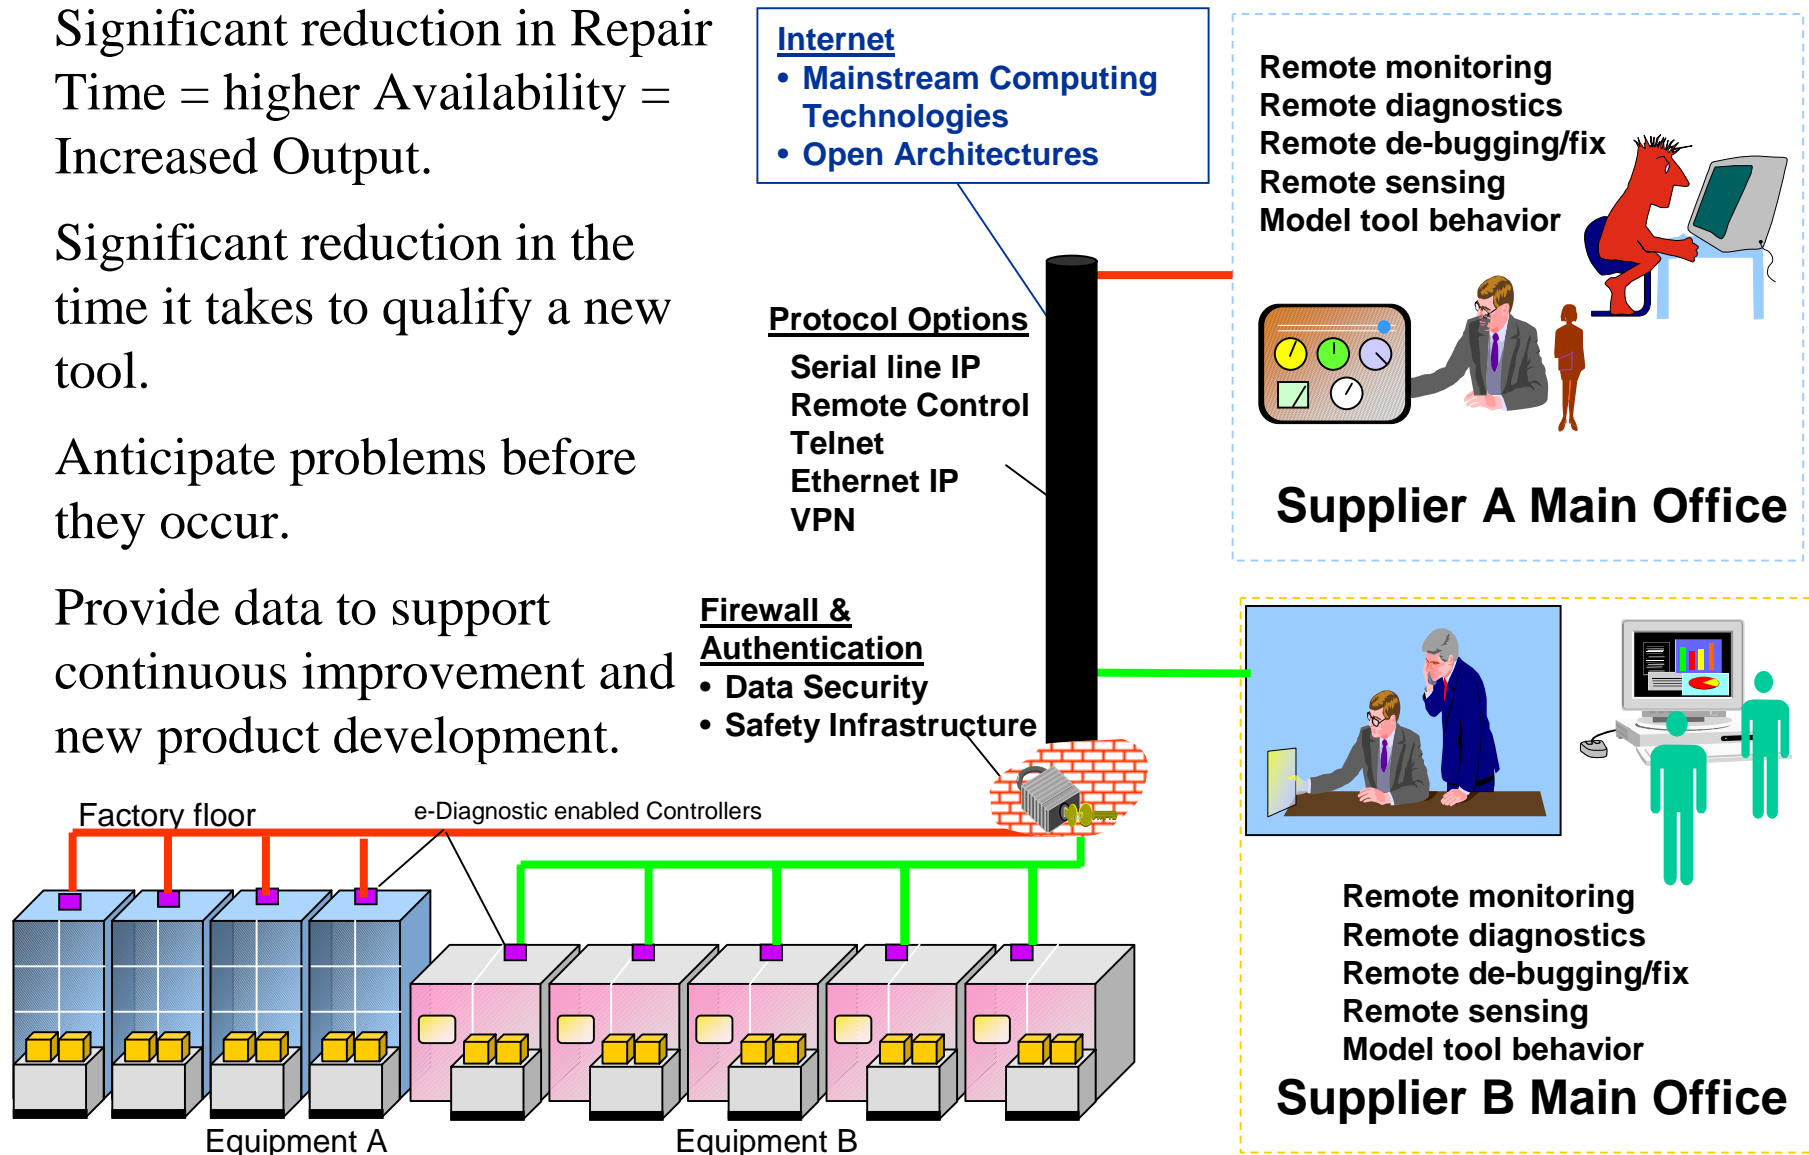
Significant reduction in Repair Time = higher Availability = Increased Output.

Significant reduction in the time it takes to qualify a new tool.

Anticipate problems before they occur.

Provide data to support continuous improvement and new product development.

Internet
• Mainstream Computing Technologies
• Open Architectures

Remote monitoring
Remote diagnostics
Remote de-bugging/fix
Remote sensing
Model tool behavior

Protocol Options
Serial line IP
Remote Control
Telnet
Ethernet IP
VPN

Supplier A Main Office

Firewall & Authentication
• Data Security
• Safety Infrastructure

Factory floor
e-Diagnostic enabled Controllers

Remote monitoring
Remote diagnostics
Remote de-bugging/fix
Remote sensing
Model tool behavior
Supplier B Main Office

Equipment A
Equipment B